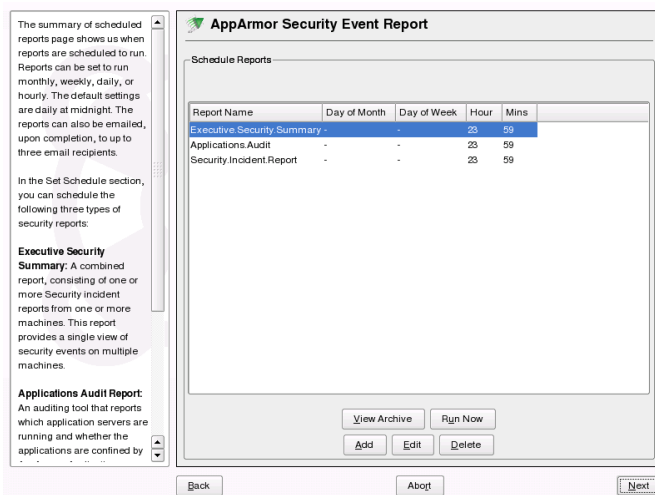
The summary of scheduled reports page shows us when reports are scheduled to run. Reports can be set to run monthly, weekly, daily, or hourly. The default settings are daily at midnight. The reports can also be emailed, upon completion, to up to three email recipients.

In the Set Schedule section, you can schedule the following three types of security reports:

**Executive Security Summary:** A combined report, consisting of one or more Security incident reports from one or more machines. This report provides a single view of security events on multiple machines.

**Applications Audit Report:** An auditing tool that reports which application servers are running and whether the applications are confined by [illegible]

AppArmor Security Event Report

Schedule Reports

| Report Name | Day of Month | Day of Week | Hour | Mins |
|---|---|---|---|---|
| Executive.Security.Summary | - | - | 23 | 59 |
| Applications.Audit | - | - | 23 | 59 |
| Security.Incident.Report | - | - | 23 | 59 |

View Archive
Run Now
Add
Edit
Delete

Back
Abort
Next